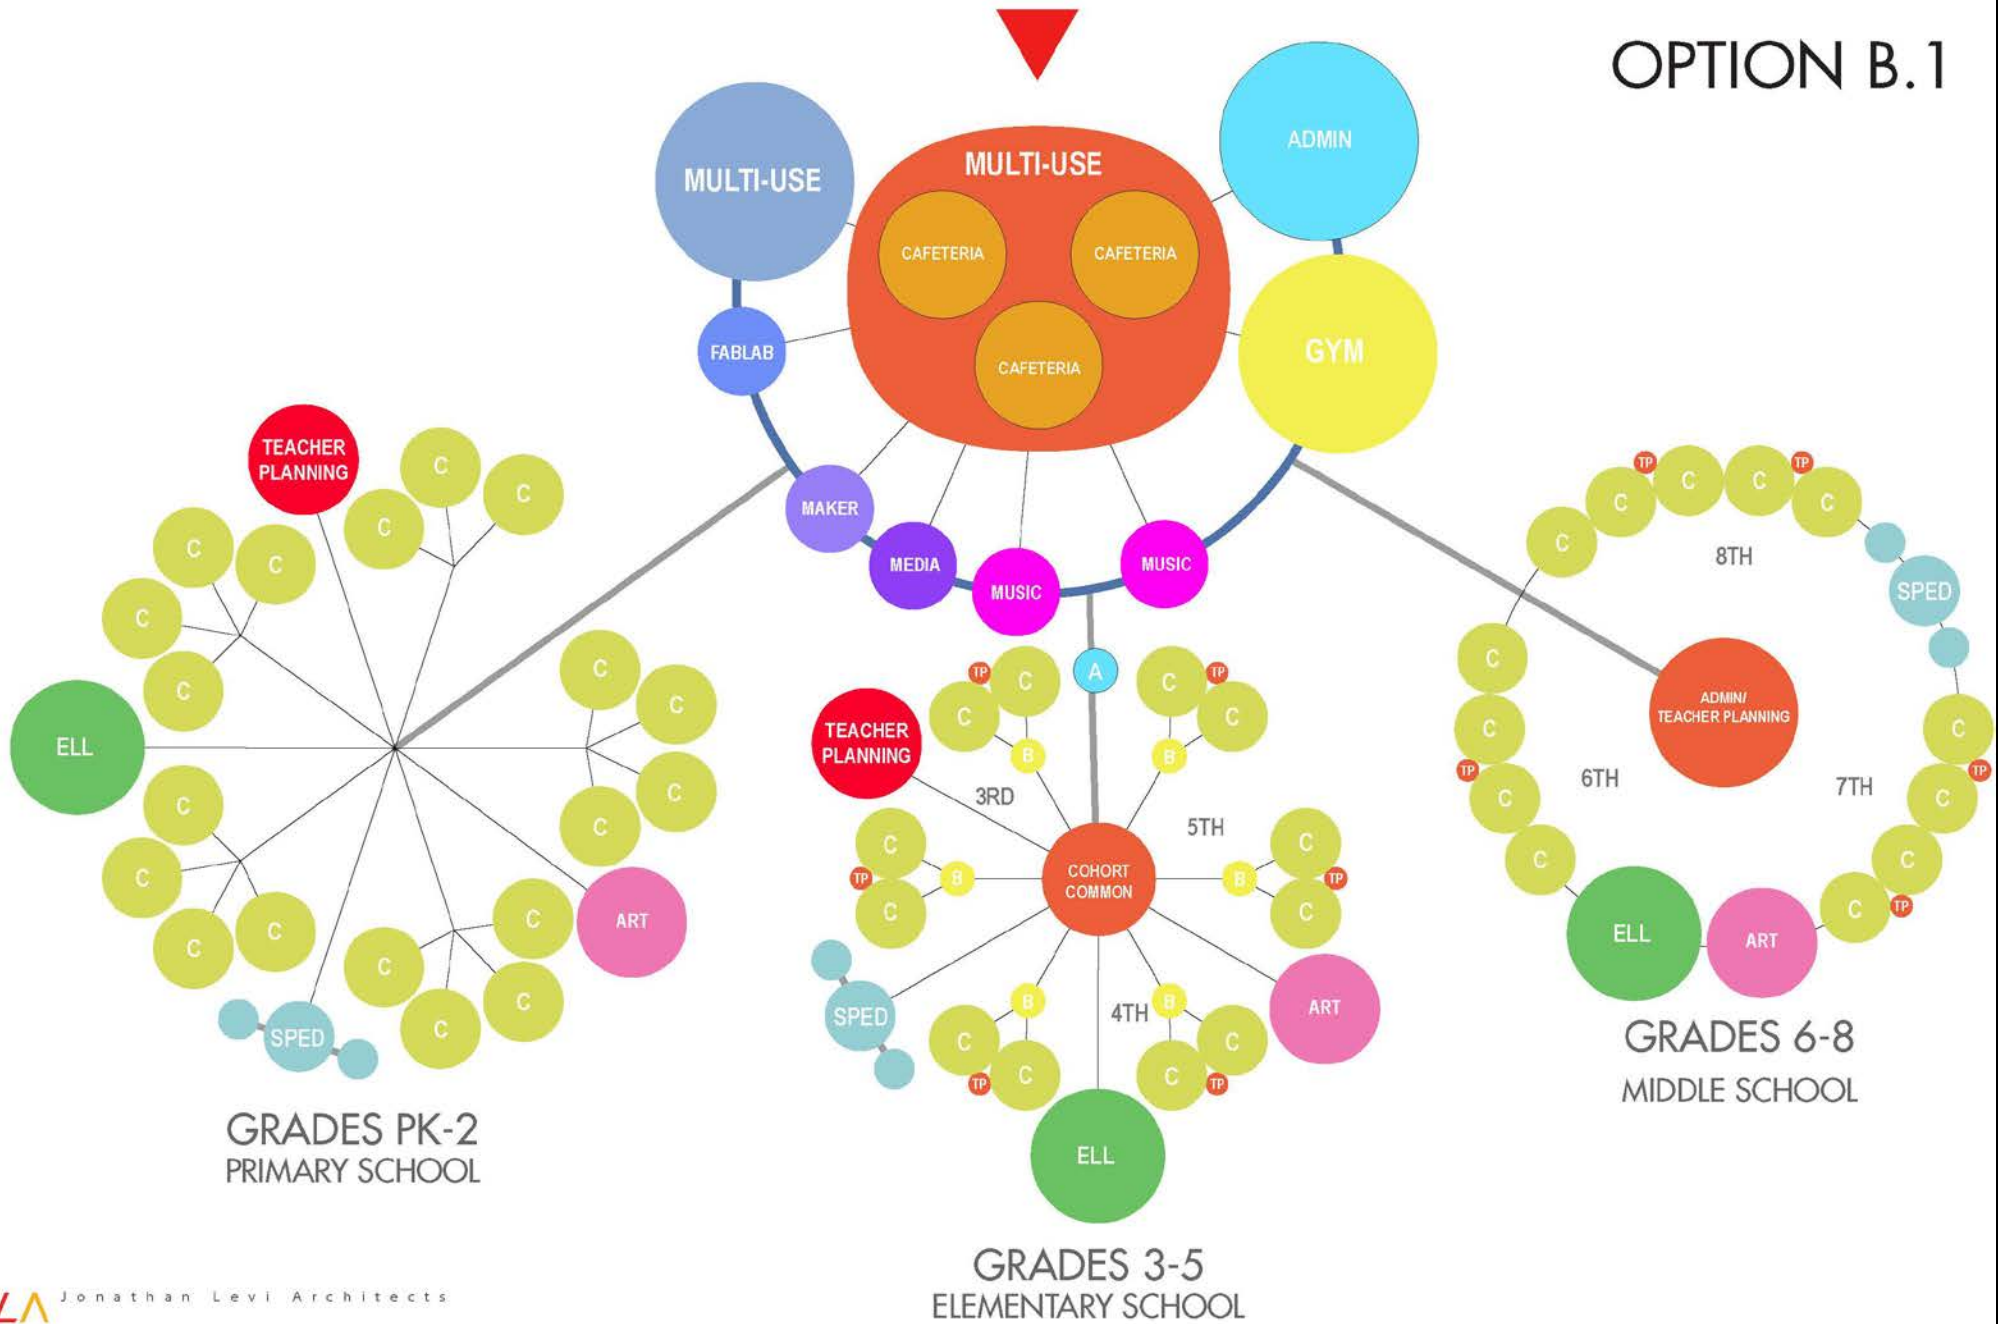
OPTION B.1

MULTI-USE

MULTI-USE

CAFETERIA

CAFETERIA

CAFETERIA

ADMIN

GYM

FABLAB

MAKER

MEDIA

MUSIC

MUSIC

TEACHER PLANNING

C C C C C C C C

ELL

C C C C C C C C C C C C C C C C

ART

SPED

GRADES PK-2
PRIMARY SCHOOL

A

TEACHER PLANNING

TP C C B

C C TP B

3RD

5TH

C C TP B

COHORT COMMON

B C C TP

SPED

B C C TP

4TH

B C C TP

ART

ELL

GRADES 3-5
ELEMENTARY SCHOOL

TP C C C C TP

C 8TH C

SPED

ADMIN/ TEACHER PLANNING

C C TP C C 6TH

7TH C TP C C C TP

ELL

ART

GRADES 6-8
MIDDLE SCHOOL

LA Jonathan Levi Architects